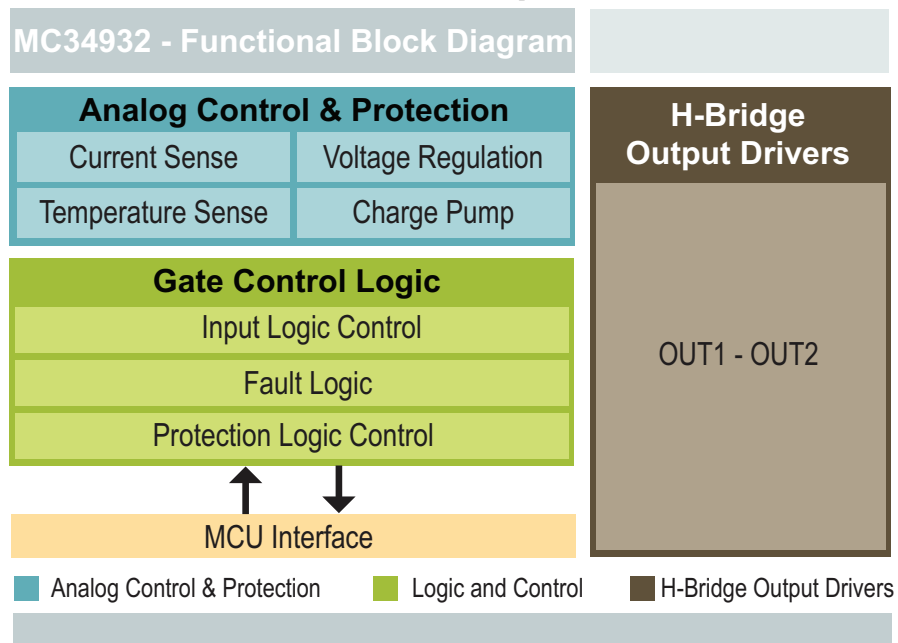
MC34932 - Functional Block Diagram

Analog Control & Protection

Current Sense

Voltage Regulation

Temperature Sense

Charge Pump

H-Bridge Output Drivers

Gate Control Logic

Input Logic Control

Fault Logic

Protection Logic Control

OUT1 - OUT2

MCU Interface

Analog Control & Protection

Logic and Control

H-Bridge Output Drivers